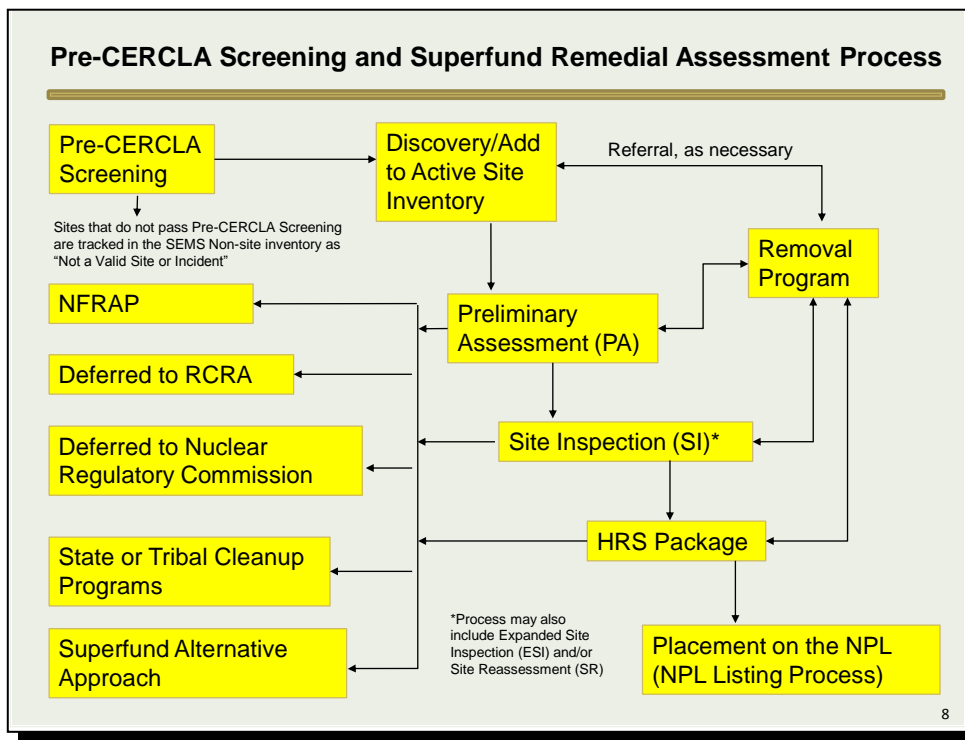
Pre-CERCLA Screening and Superfund Remedial Assessment Process

Pre-CERCLA Screening

Sites that do not pass Pre-CERCLA Screening are tracked in the SEMS Non-site inventory as "Not a Valid Site or Incident"

Discovery/Add to Active Site Inventory

Referral, as necessary

Removal Program

NFRAP

Preliminary Assessment (PA)

Deferred to RCRA

Deferred to Nuclear Regulatory Commission

Site Inspection (SI)*

State or Tribal Cleanup Programs

HRS Package

*Process may also include Expanded Site Inspection (ESI) and/or Site Reassessment (SR)

Superfund Alternative Approach

Placement on the NPL (NPL Listing Process)

8